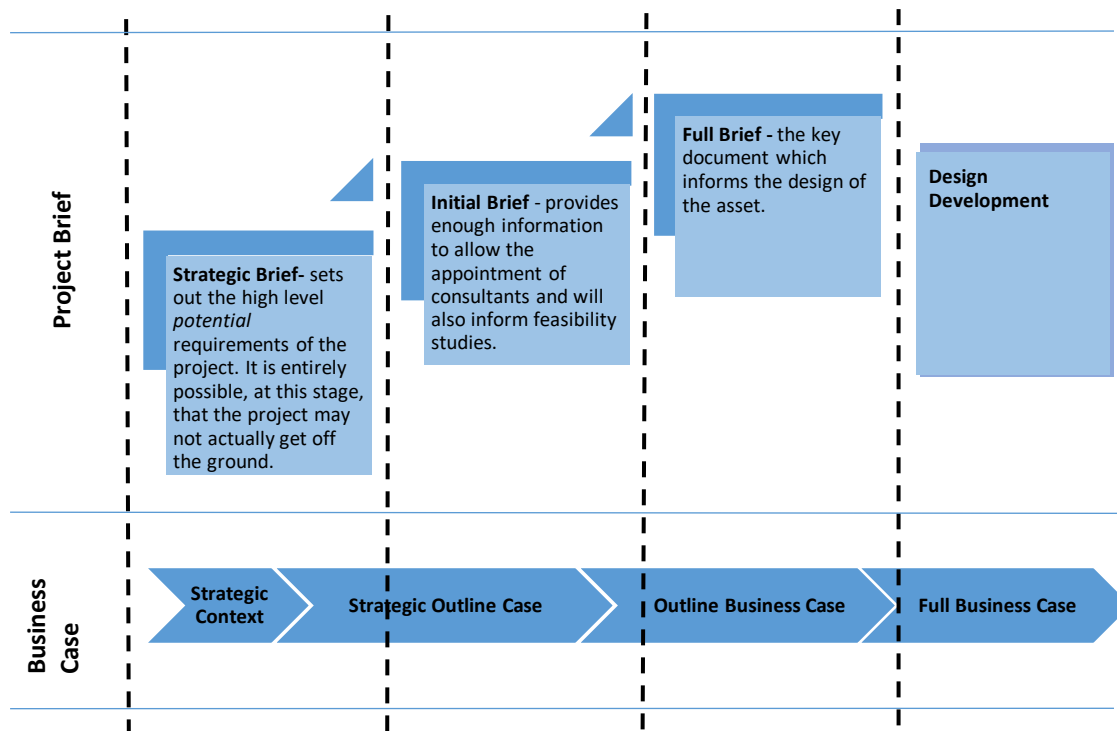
Project Brief

Strategic Brief- sets out the high level *potential* requirements of the project. It is entirely possible, at this stage, that the project may not actually get off the ground.

Initial Brief - provides enough information to allow the appointment of consultants and will also inform feasibility studies.

Full Brief - the key document which informs the design of the asset.

Design Development

Business Case

Strategic Context

Strategic Outline Case

Outline Business Case

Full Business Case